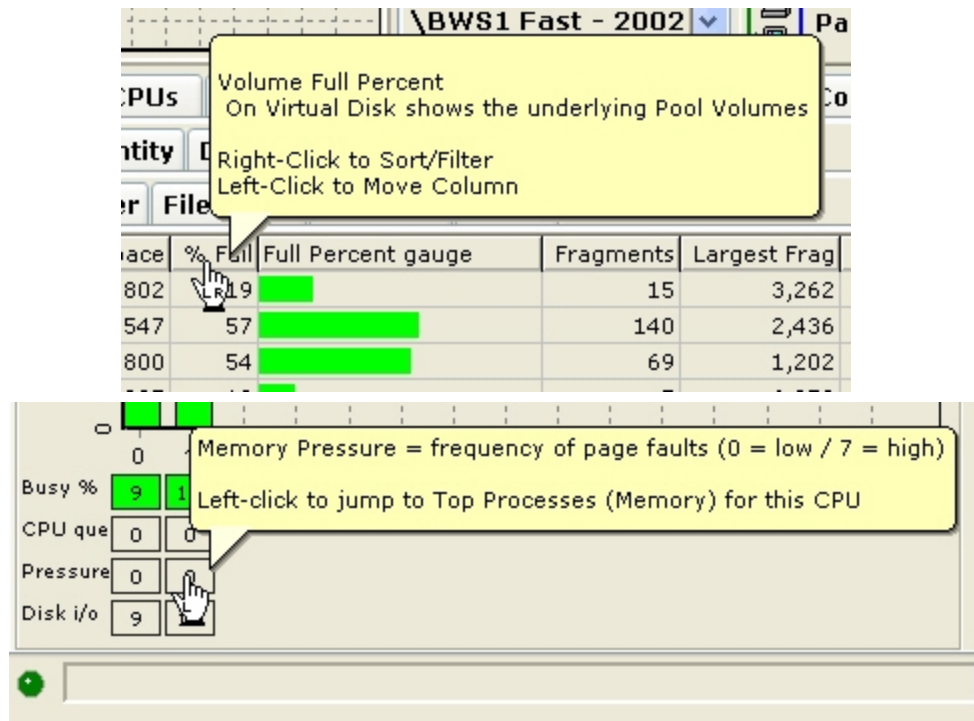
\BWS1 Fast - 2002 Pa

Volume Full Percent
On Virtual Disk shows the underlying Pool Volumes

Right-Click to Sort/Filter
Left-Click to Move Column

CPUs Co
ntity D
er File

| pace | % Full | Full Percent gauge | Fragments | Largest Frag |
|---|---|---|---|---|
| 802 | 19 | | 15 | 3,262 |
| 547 | 57 | | 140 | 2,436 |
| 800 | 54 | | 69 | 1,202 |

0
0

Memory Pressure = frequency of page faults (0 = low / 7 = high)

Left-click to jump to Top Processes (Memory) for this CPU

| Busy % | 9 | 1 |
|---|---|---|
| CPU que | 0 | 0 |
| Pressure | 0 | 0 |
| Disk i/o | 9 | |